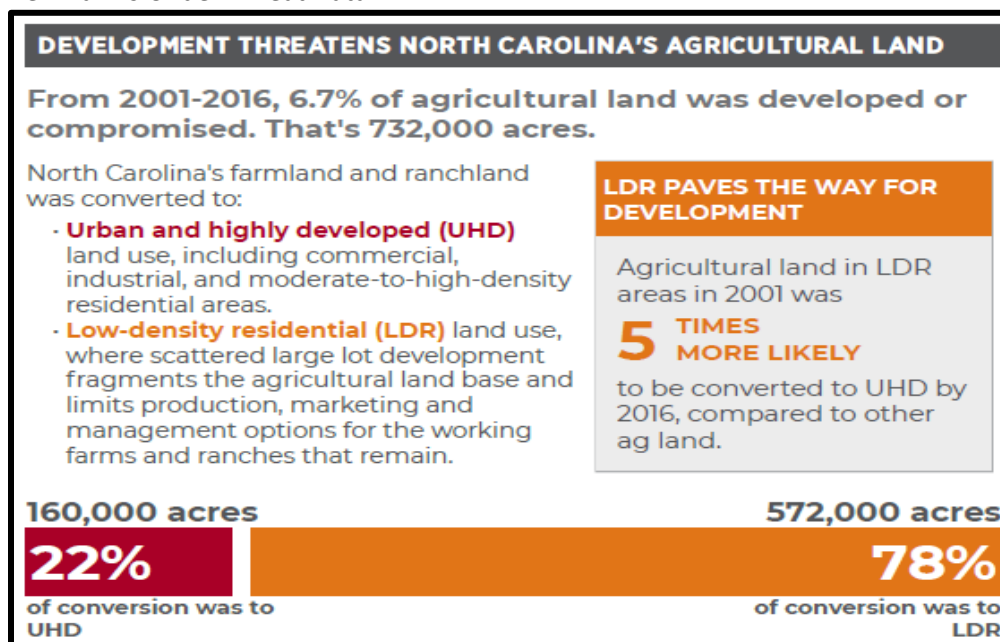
DEVELOPMENT THREATENS NORTH CAROLINA'S AGRICULTURAL LAND

From 2001-2016, 6.7% of agricultural land was developed or compromised. That's 732,000 acres.

North Carolina's farmland and ranchland was converted to:

· Urban and highly developed (UHD) land use, including commercial, industrial, and moderate-to-high-density residential areas.

· Low-density residential (LDR) land use, where scattered large lot development fragments the agricultural land base and limits production, marketing and management options for the working farms and ranches that remain.

LDR PAVES THE WAY FOR DEVELOPMENT

Agricultural land in LDR areas in 2001 was

5 TIMES MORE LIKELY

to be converted to UHD by 2016, compared to other ag land.

160,000 acres

22%

of conversion was to UHD

572,000 acres

78%

of conversion was to LDR